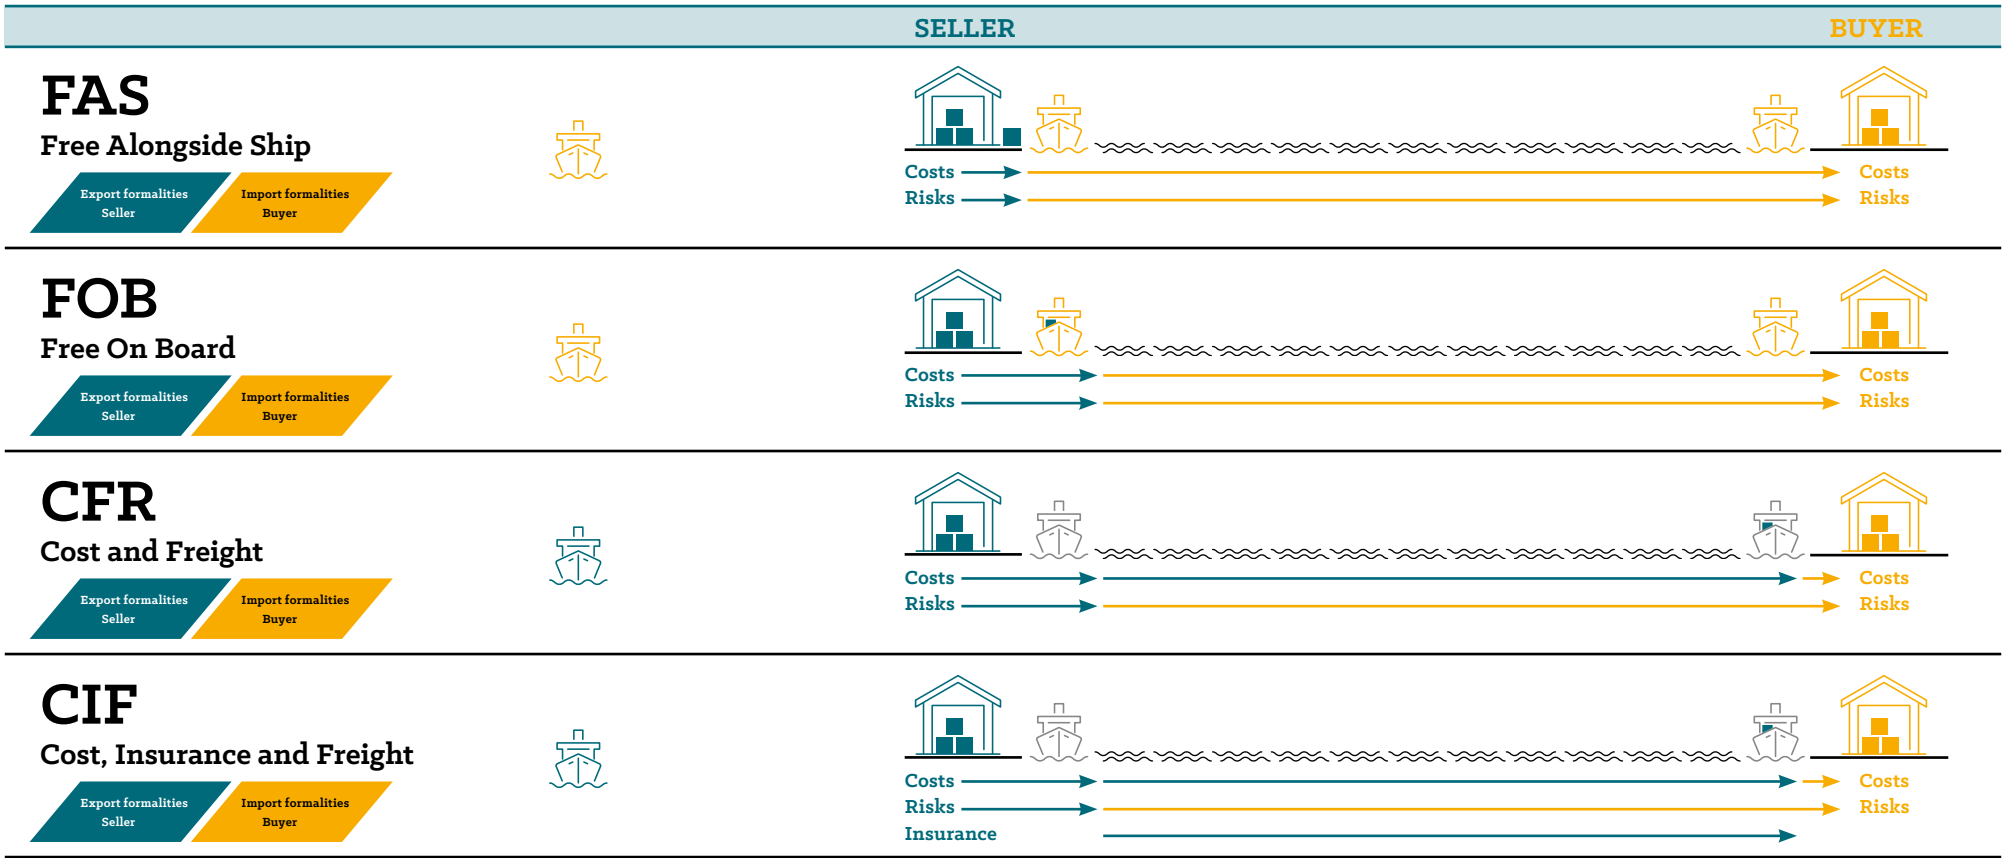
SELLER BUYER

FAS
Free Alongside Ship
Export formalities Seller
Import formalities Buyer

Costs Costs
Risks Risks

FOB
Free On Board
Export formalities Seller
Import formalities Buyer

Costs Costs
Risks Risks

CFR
Cost and Freight
Export formalities Seller
Import formalities Buyer

Costs Costs
Risks Risks

CIF
Cost, Insurance and Freight
Export formalities Seller
Import formalities Buyer

Costs Costs
Risks Risks
Insurance